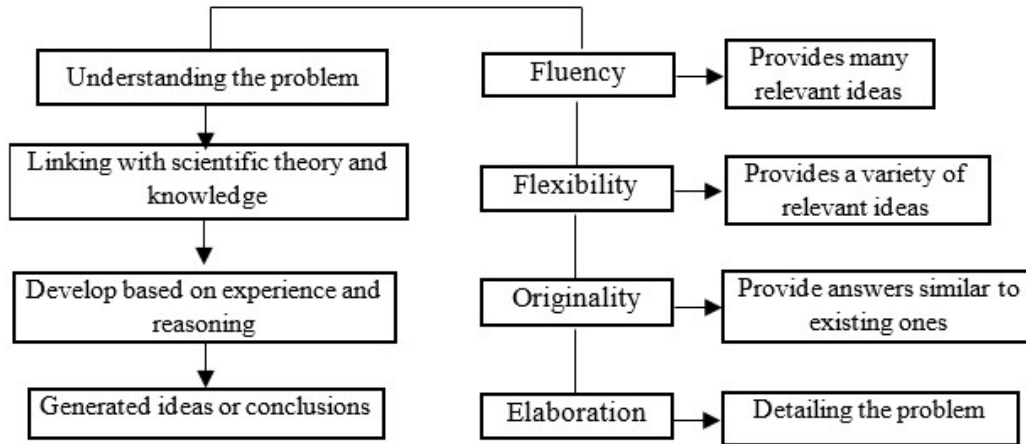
Understanding the problem

Linking with scientific theory and knowledge

Develop based on experience and reasoning

Generated ideas or conclusions

Fluency

Provides many relevant ideas

Flexibility

Provides a variety of relevant ideas

Originality

Provide answers similar to existing ones

Elaboration

Detailing the problem